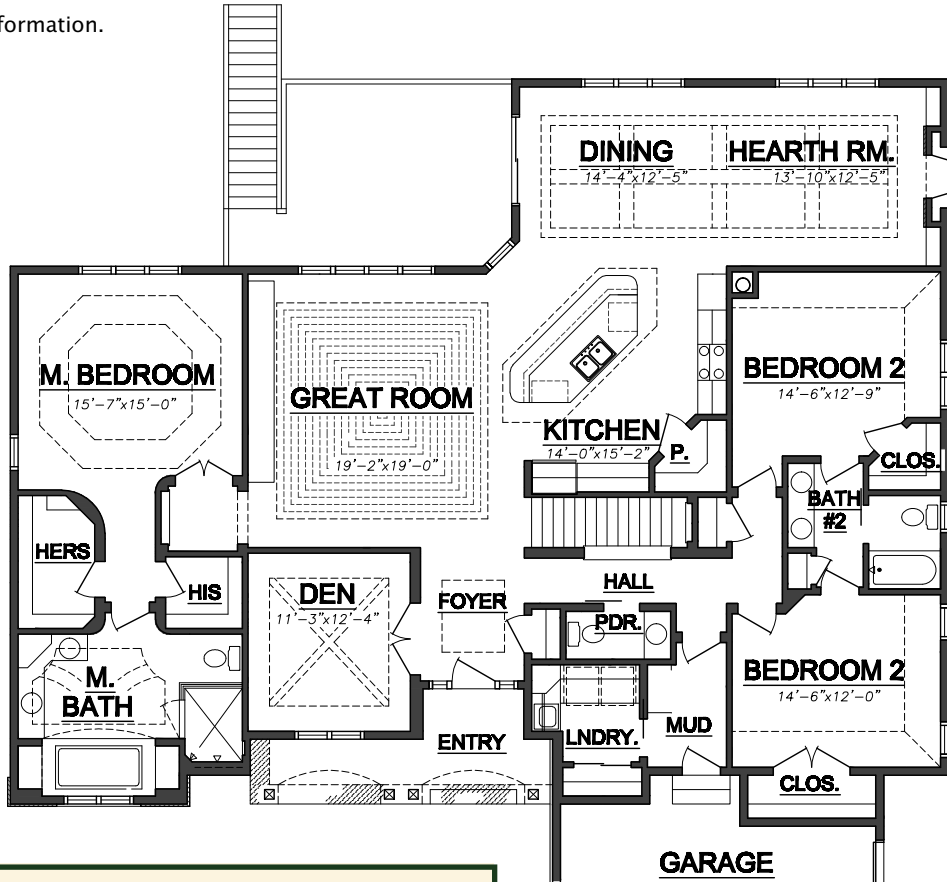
formation.

DINING
14'–4"x12'–5"

HEARTH RM.
13'–10"x12'–5"

M. BEDROOM
15'–7"x15'–0"

GREAT ROOM
19'–2"x19'–0"

KITCHEN
14'–0"x15'–2"

P.

BEDROOM 2
14'–6"x12'–9"

CLOS.

BATH
#2

HERS

HIS

DEN
11'–3"x12'–4"

FOYER

HALL

PDR.

BEDROOM 2
14'–6"x12'–0"

M.
BATH

ENTRY

LNDRY.

MUD

CLOS.

GARAGE